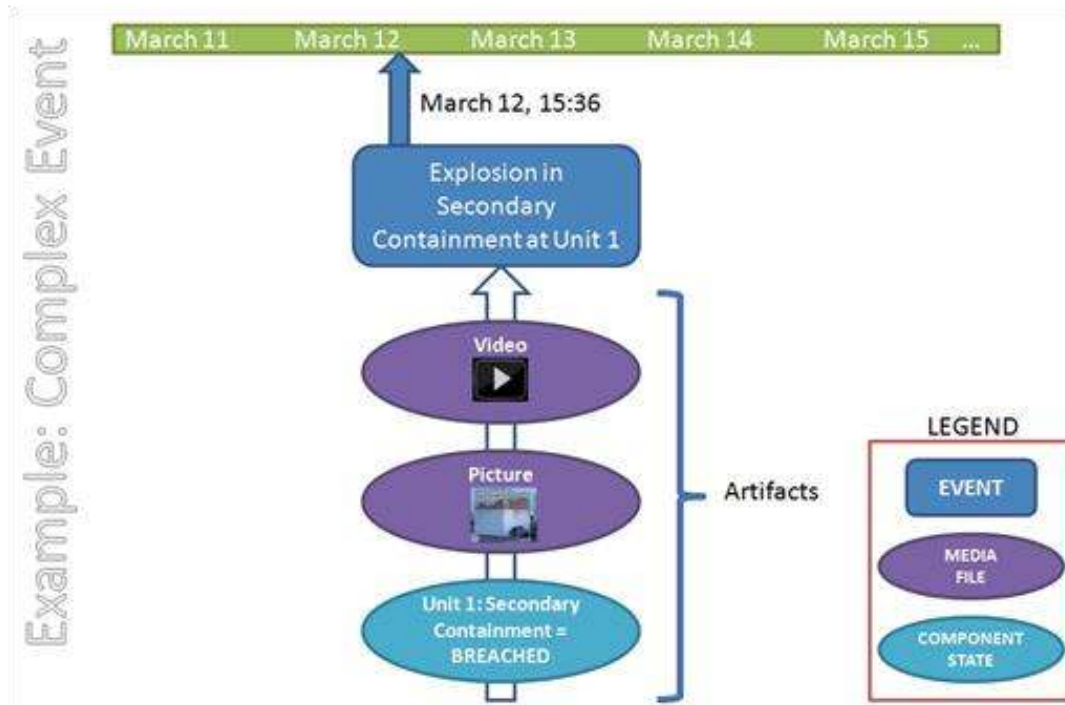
Example: Complex Event

March 11 March 12 March 13 March 14 March 15 ...

March 12, 15:36

Explosion in Secondary Containment at Unit 1

Video

Picture

Unit 1: Secondary Containment = BREACHED

Artifacts

LEGEND

EVENT

MEDIA FILE

COMPONENT STATE